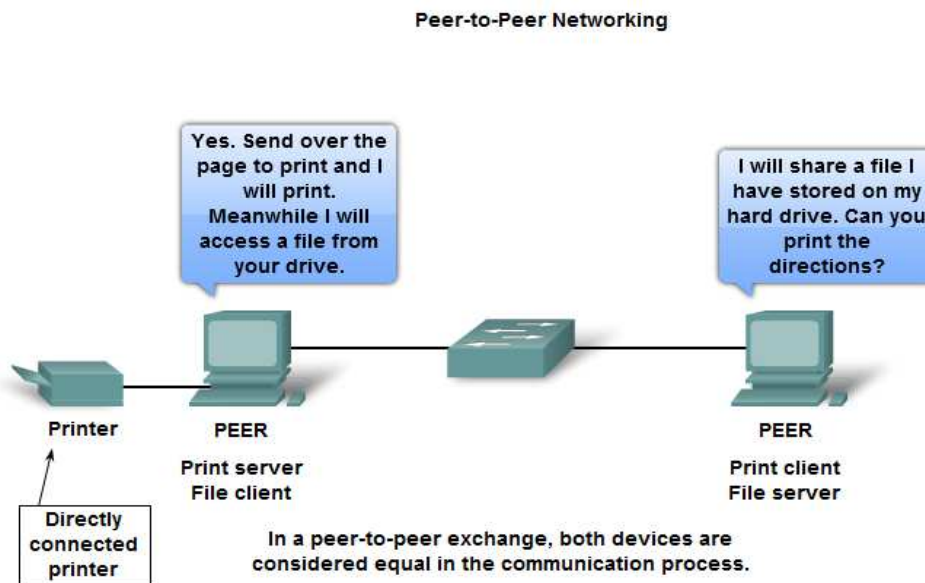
Peer-to-Peer Networking

Yes. Send over the page to print and I will print. Meanwhile I will access a file from your drive.

I will share a file I have stored on my hard drive. Can you print the directions?

Printer

PEER

Print server
File client

PEER

Print client
File server

Directly connected printer

In a peer-to-peer exchange, both devices are considered equal in the communication process.